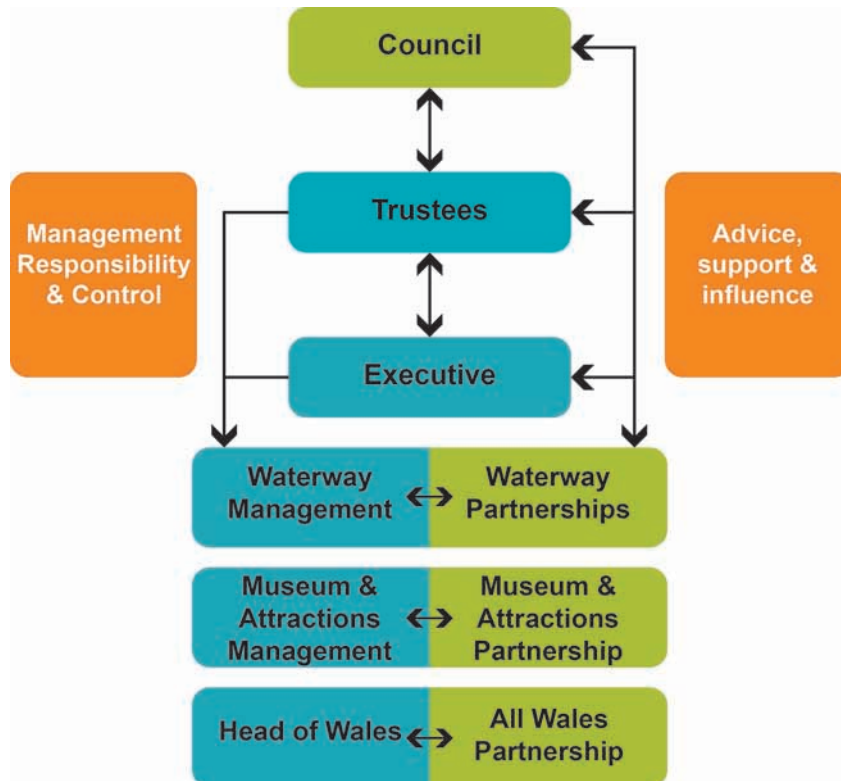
Council

Trustees

Management Responsibility & Control

Advice, support & influence

Executive

Waterway Management ⟷ Waterway Partnerships

Museum & Attractions Management ⟷ Museum & Attractions Partnership

Head of Wales ⟷ All Wales Partnership